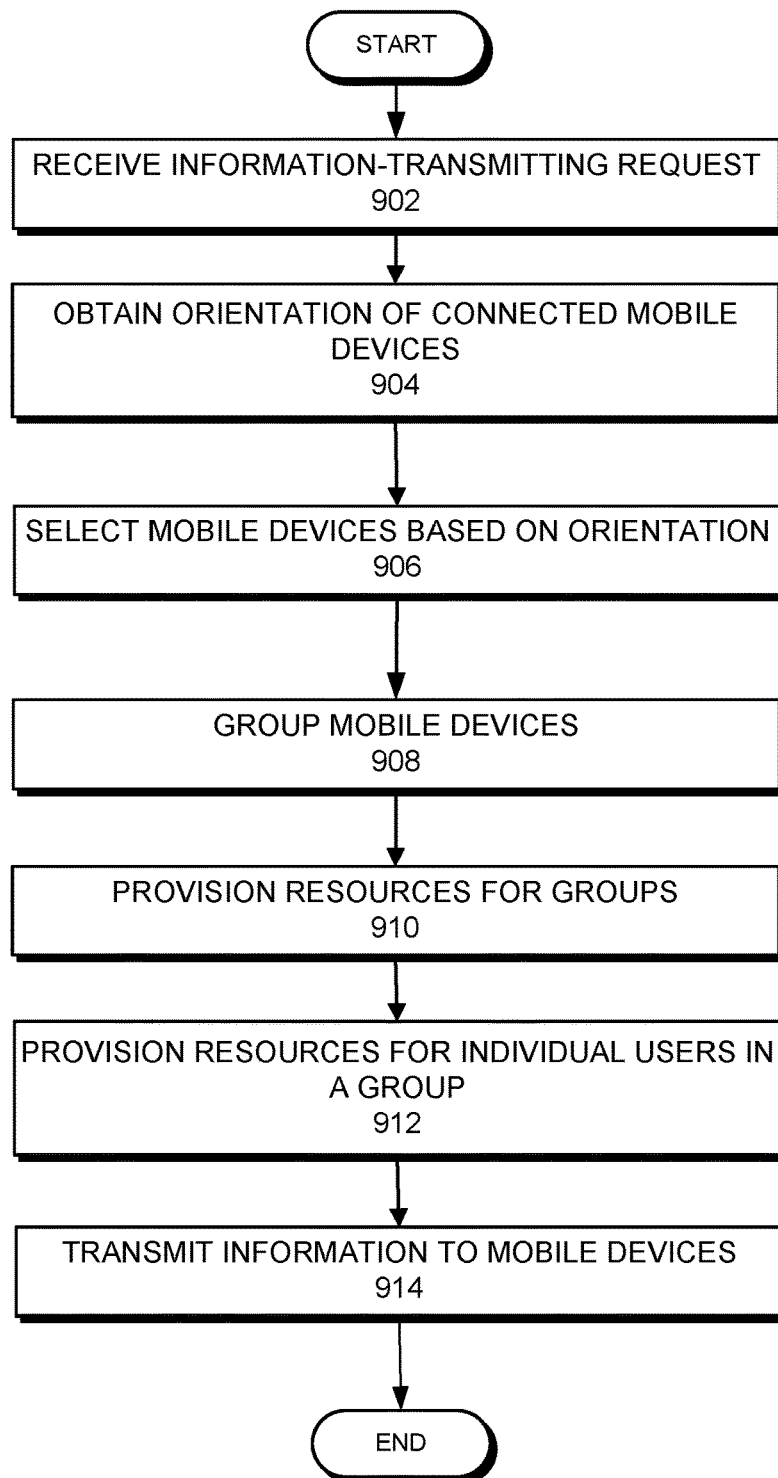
START

RECEIVE INFORMATION-TRANSMITTING REQUEST
902

OBTAIN ORIENTATION OF CONNECTED MOBILE DEVICES
904

SELECT MOBILE DEVICES BASED ON ORIENTATION
906

GROUP MOBILE DEVICES
908

PROVISION RESOURCES FOR GROUPS
910

PROVISION RESOURCES FOR INDIVIDUAL USERS IN A GROUP
912

TRANSMIT INFORMATION TO MOBILE DEVICES
914

END